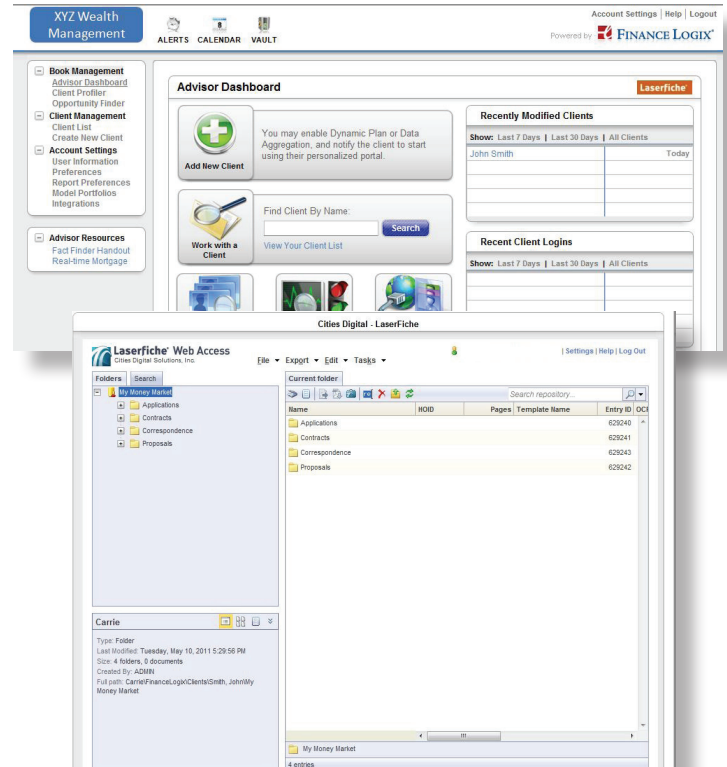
XYZ Wealth Management

ALERTS CALENDAR VAULT

Account Settings | Help | Logout

Powered by FINANCE LOGIX

Book Management
Advisor Dashboard
Client Profiler
Opportunity Finder

Client Management
Client List
Create New Client

Account Settings
User Information
Preferences
Report Preferences
Model Portfolios
Integrations

Advisor Resources
Fact Finder Handout
Real-time Mortgage

Advisor Dashboard

Laserfiche

Add New Client

You may enable Dynamic Plan or Data Aggregation, and notify the client to start using their personalized portal.

Work with a Client

Find Client By Name:

Search

View Your Client List

Recently Modified Clients

Show: Last 7 Days | Last 30 Days | All Clients

John Smith Today

Recent Client Logins

Show: Last 7 Days | Last 30 Days | All Clients

Cities Digital - LaserFiche

Laserfiche Web Access
Cities Digital Solutions, Inc.

File ▾ Export ▾ Edit ▾ Tasks ▾

| Settings | Help | Log Out

Folders Search

My Money Market
Applications
Contracts
Correspondence
Proposals

Current folder

Search repository...

| Name | HOID | Pages | Template Name | Entry ID |
|---|---|---|---|---|
| Applications | | | | 629240 |
| Contracts | | | | 629241 |
| Correspondence | | | | 629243 |
| Proposals | | | | 629242 |

Carrie

Type: Folder
Last Modified: Tuesday, May 10, 2011 5:29:56 PM
Size: 4 folders, 0 documents
Created By: ADMIN
Full path: Carrie\FinanceLogix\Clients\Smith, John\My Money Market

My Money Market

4 entries